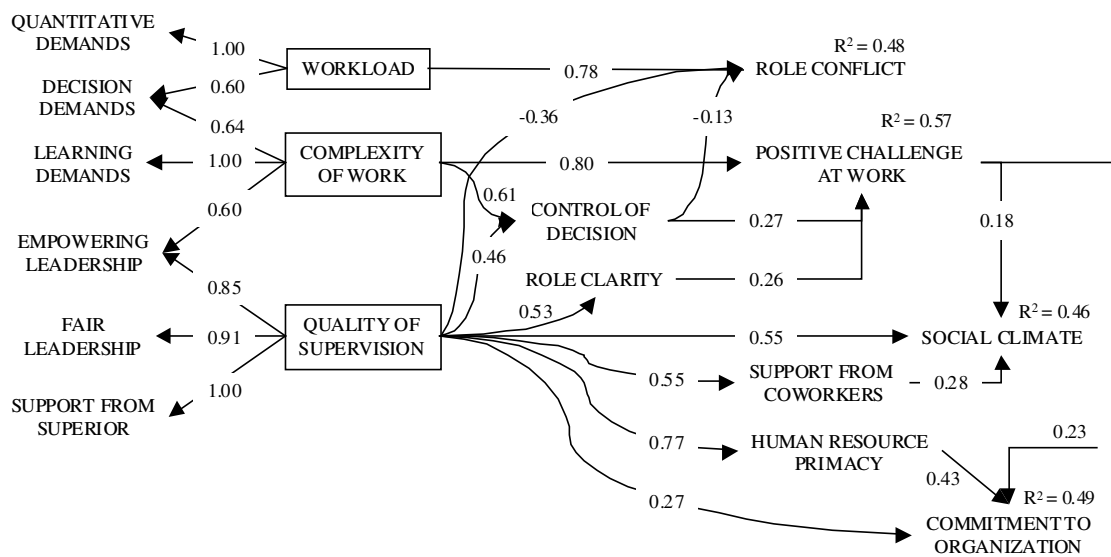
QUANTITATIVE DEMANDS
1.00
WORKLOAD
0.78
$R^2 = 0.48$
ROLE CONFLICT
DECISION DEMANDS
0.60
0.64
-0.36
-0.13
$R^2 = 0.57$
LEARNING DEMANDS
1.00
COMPLEXITY OF WORK
0.80
POSITIVE CHALLENGE AT WORK
0.61
0.60
CONTROL OF DECISION
0.27
0.18
EMPOWERING LEADERSHIP
0.46
ROLE CLARITY
0.26
0.85
0.53
$R^2 = 0.46$
FAIR LEADERSHIP
0.91
QUALITY OF SUPERVISION
0.55
SOCIAL CLIMATE
0.55
SUPPORT FROM COWORKERS
0.28
SUPPORT FROM SUPERIOR
1.00
0.77
HUMAN RESOURCE PRIMACY
0.23
0.43
$R^2 = 0.49$
0.27
COMMITMENT TO ORGANIZATION